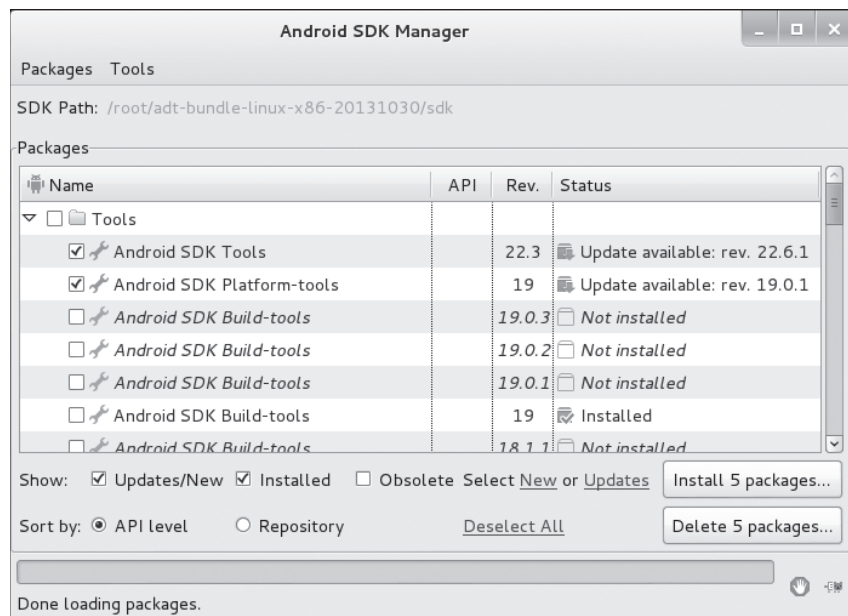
Android SDK Manager

Packages Tools

SDK Path: /root/adt-bundle-linux-x86-20131030/sdk

Packages

| Name | API | Rev. | Status |
|---|---|---|---|
| Tools | | | |
| Android SDK Tools | | 22.3 | Update available: rev. 22.6.1 |
| Android SDK Platform-tools | | 19 | Update available: rev. 19.0.1 |
| Android SDK Build-tools | | 19.0.3 | Not installed |
| Android SDK Build-tools | | 19.0.2 | Not installed |
| Android SDK Build-tools | | 19.0.1 | Not installed |
| Android SDK Build-tools | | 19 | Installed |
| Android SDK Build-tools | | 18.1.1 | Not installed |

Show: Updates/New Installed Obsolete Select New or Updates Install 5 packages...

Sort by: API level Repository Deselect All Delete 5 packages...

Done loading packages.